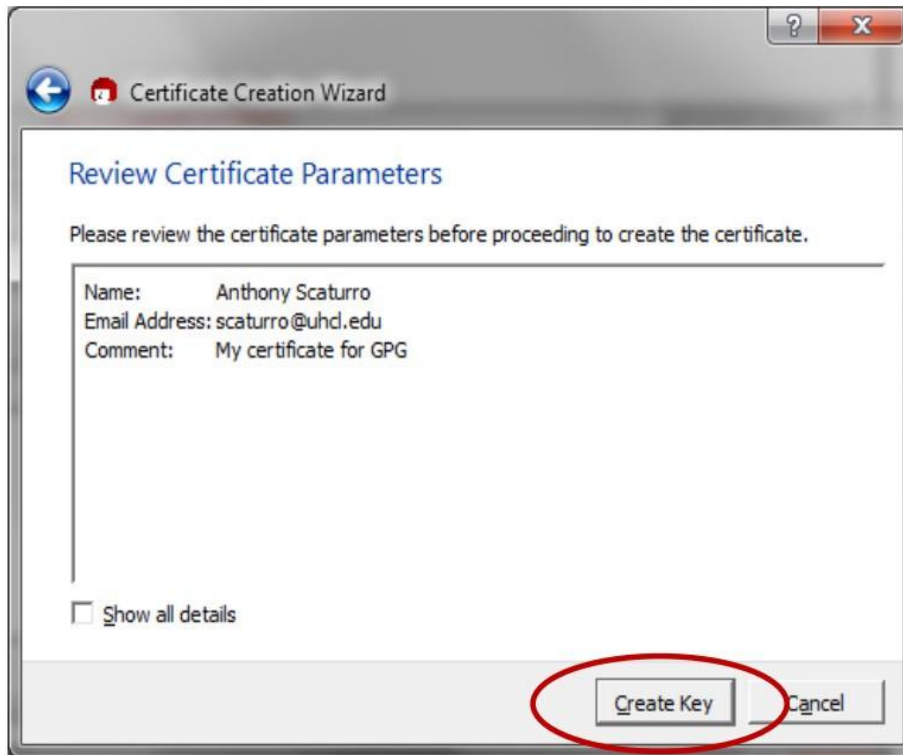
?
X
Certificate Creation Wizard

Review Certificate Parameters

Please review the certificate parameters before proceeding to create the certificate.

Name: Anthony Scaturro
Email Address: scaturro@uhcl.edu
Comment: My certificate for GPG

Show all details

Create Key
Cancel